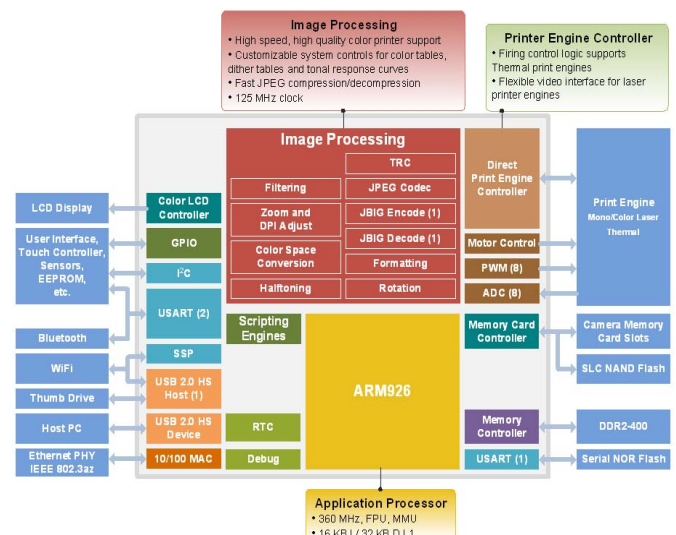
Image Processing
• High speed, high quality color printer support
• Customizable system controls for color tables, dither tables and tonal response curves
• Fast JPEG compression/decompression
• 125 MHz clock

Printer Engine Controller
• Firing control logic supports Thermal print engines
• Flexible video interface for laser printer engines

Image Processing
TRC
Filtering
JPEG Codec
Zoom and DPI Adjust
JBIG Encode (1)
JBIG Decode (1)
Color Space Conversion
Formatting
Halftoning
Rotation

Direct Print Engine Controller
Motor Control
PWM (8)
ADC (8)

Print Engine
Mono/Color Laser
Thermal

LCD Display
Color LCD Controller
User Interface, Touch Controller, Sensors, EEPROM, etc.
GPIO
I$^2$C
USART (2)
Bluetooth
SSP
WiFi
USB 2.0 HS Host (1)
Thumb Drive
Host PC
USB 2.0 HS Device
Ethernet PHY IEEE 802.3az
10/100 MAC

Scripting Engines
ARM926
RTC
Debug

Memory Card Controller
Camera Memory Card Slots
SLC NAND Flash
Memory Controller
DDR2-400
USART (1)
Serial NOR Flash

Application Processor
• 360 MHz, FPU, MMU
• 16 KB I / 32 KB D L1 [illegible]